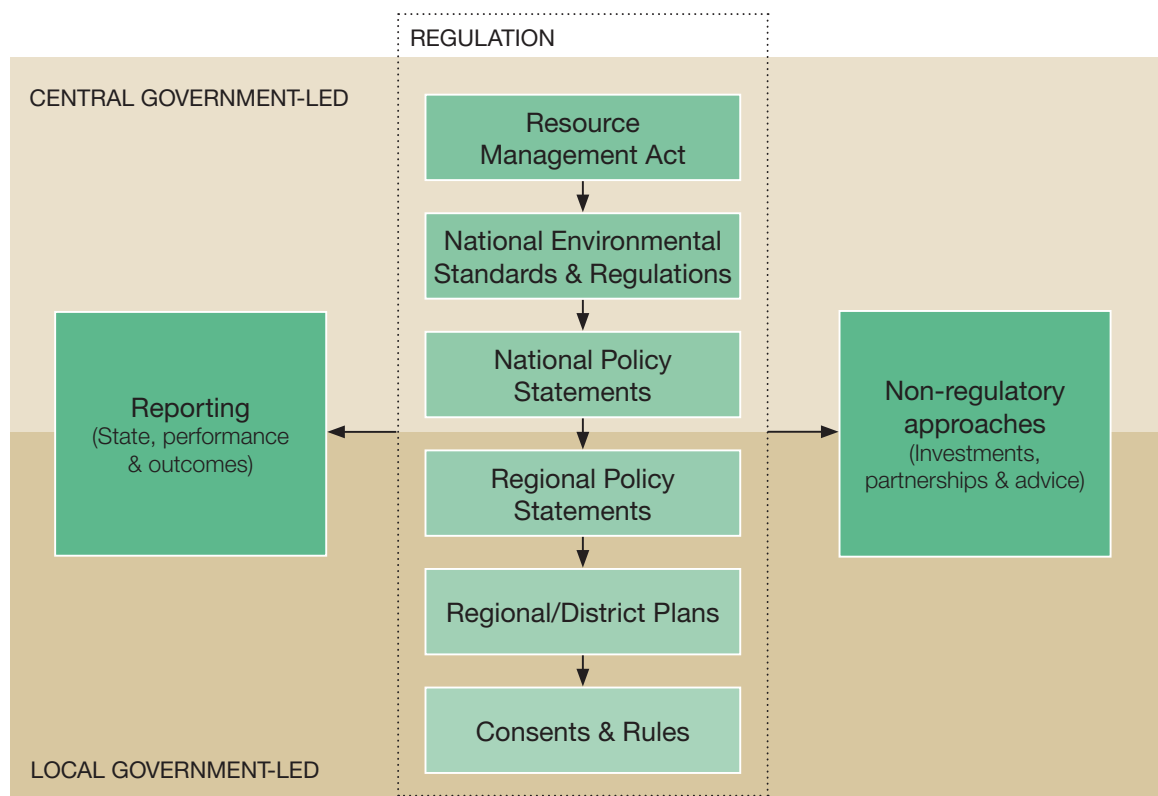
REGULATION

CENTRAL GOVERNMENT-LED

Resource Management Act

National Environmental Standards & Regulations

National Policy Statements

Regional Policy Statements

Regional/District Plans

Consents & Rules

Reporting
(State, performance & outcomes)

Non-regulatory approaches
(Investments, partnerships & advice)

LOCAL GOVERNMENT-LED